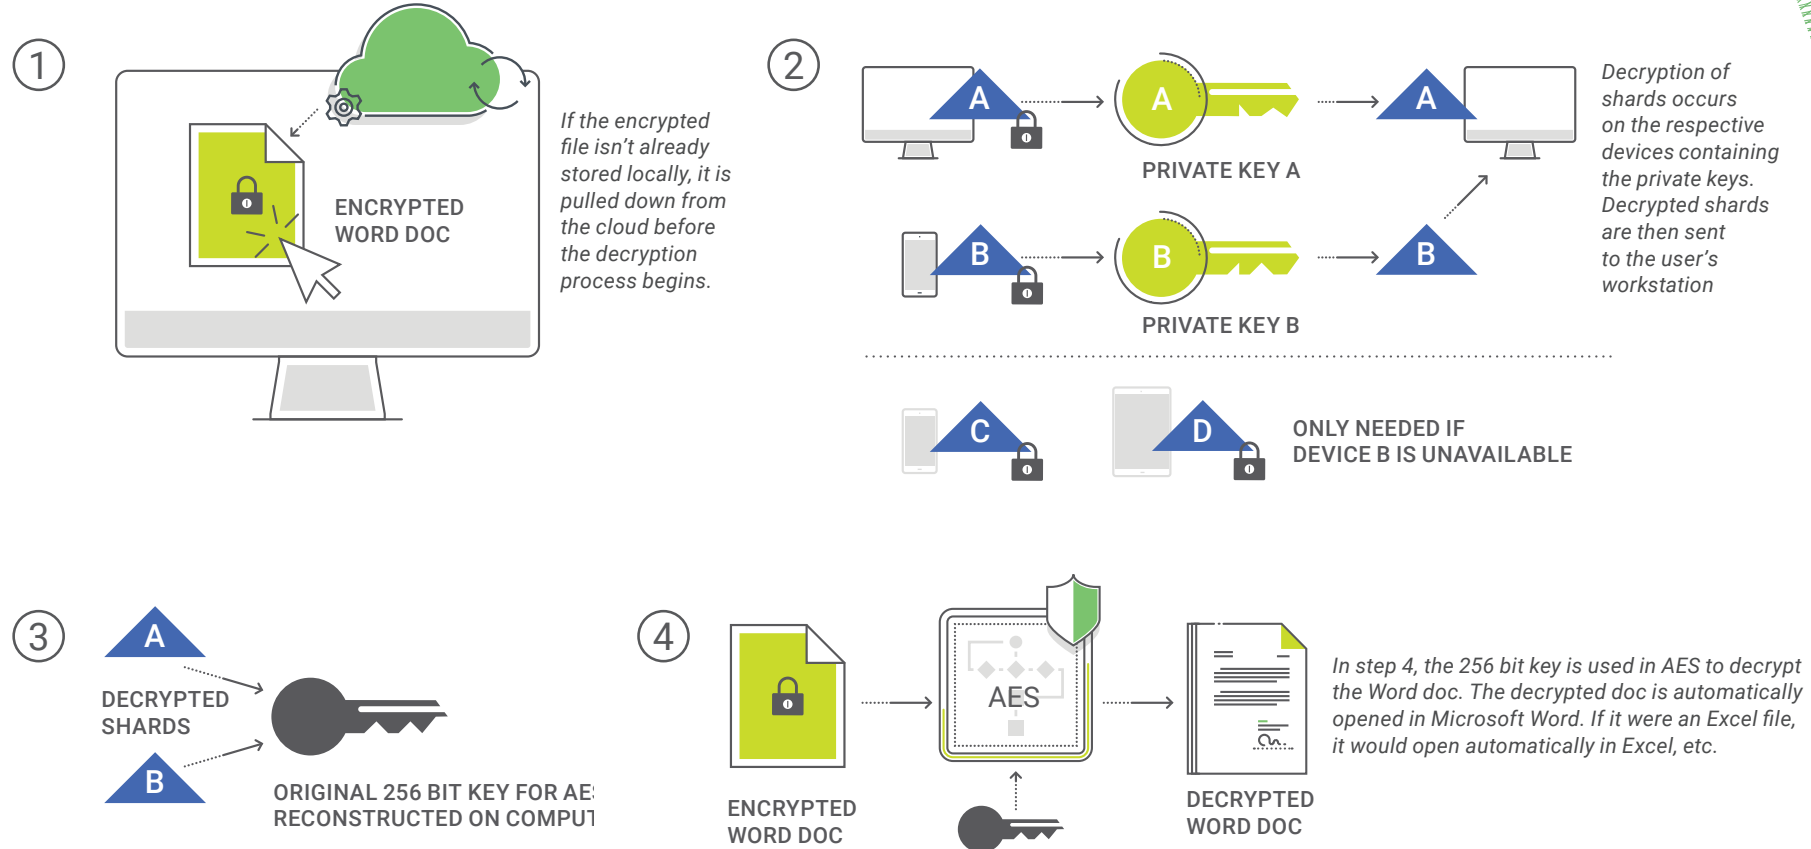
1

ENCRYPTED WORD DOC

If the encrypted file isn't already stored locally, it is pulled down from the cloud before the decryption process begins.

2

A

A

PRIVATE KEY A

A

B

B

PRIVATE KEY B

B

Decryption of shards occurs on the respective devices containing the private keys. Decrypted shards are then sent to the user's workstation

C

D

ONLY NEEDED IF DEVICE B IS UNAVAILABLE

3

A

DECRYPTED SHARDS

B

ORIGINAL 256 BIT KEY FOR AE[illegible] RECONSTRUCTED ON COMPU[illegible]

4

ENCRYPTED WORD DOC

AES

DECRYPTED WORD DOC

In step 4, the 256 bit key is used in AES to decrypt the Word doc. The decrypted doc is automatically opened in Microsoft Word. If it were an Excel file, it would open automatically in Excel, etc.